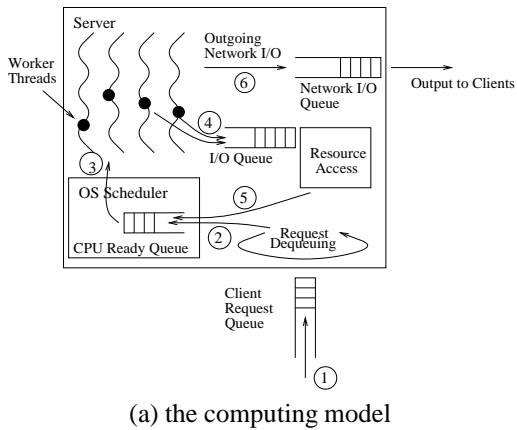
Server

Worker Threads

Outgoing Network I/O

6

Network I/O Queue

Output to Clients

4

I/O Queue

Resource Access

3

OS Scheduler

5

2

Request Dequeuing

CPU Ready Queue

Client Request Queue

1

(a) the computing model